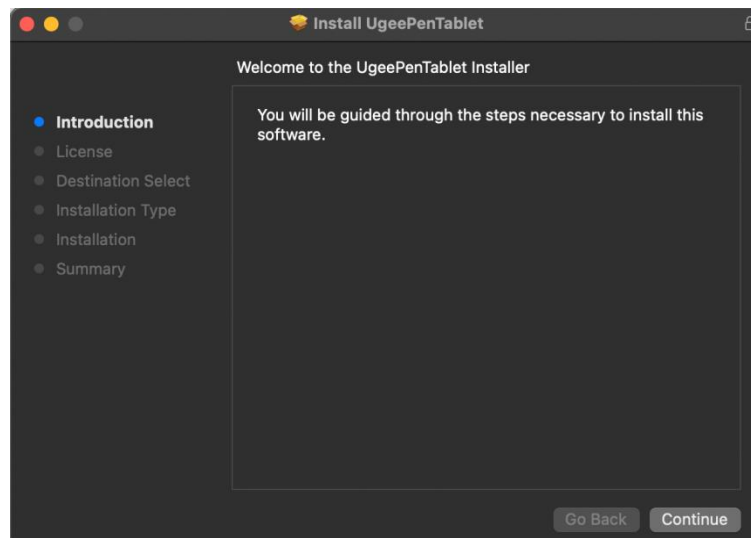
Install UgeePenTablet

Welcome to the UgeePenTablet Installer

Introduction
License
Destination Select
Installation Type
Installation
Summary

You will be guided through the steps necessary to install this software.

Go Back
Continue